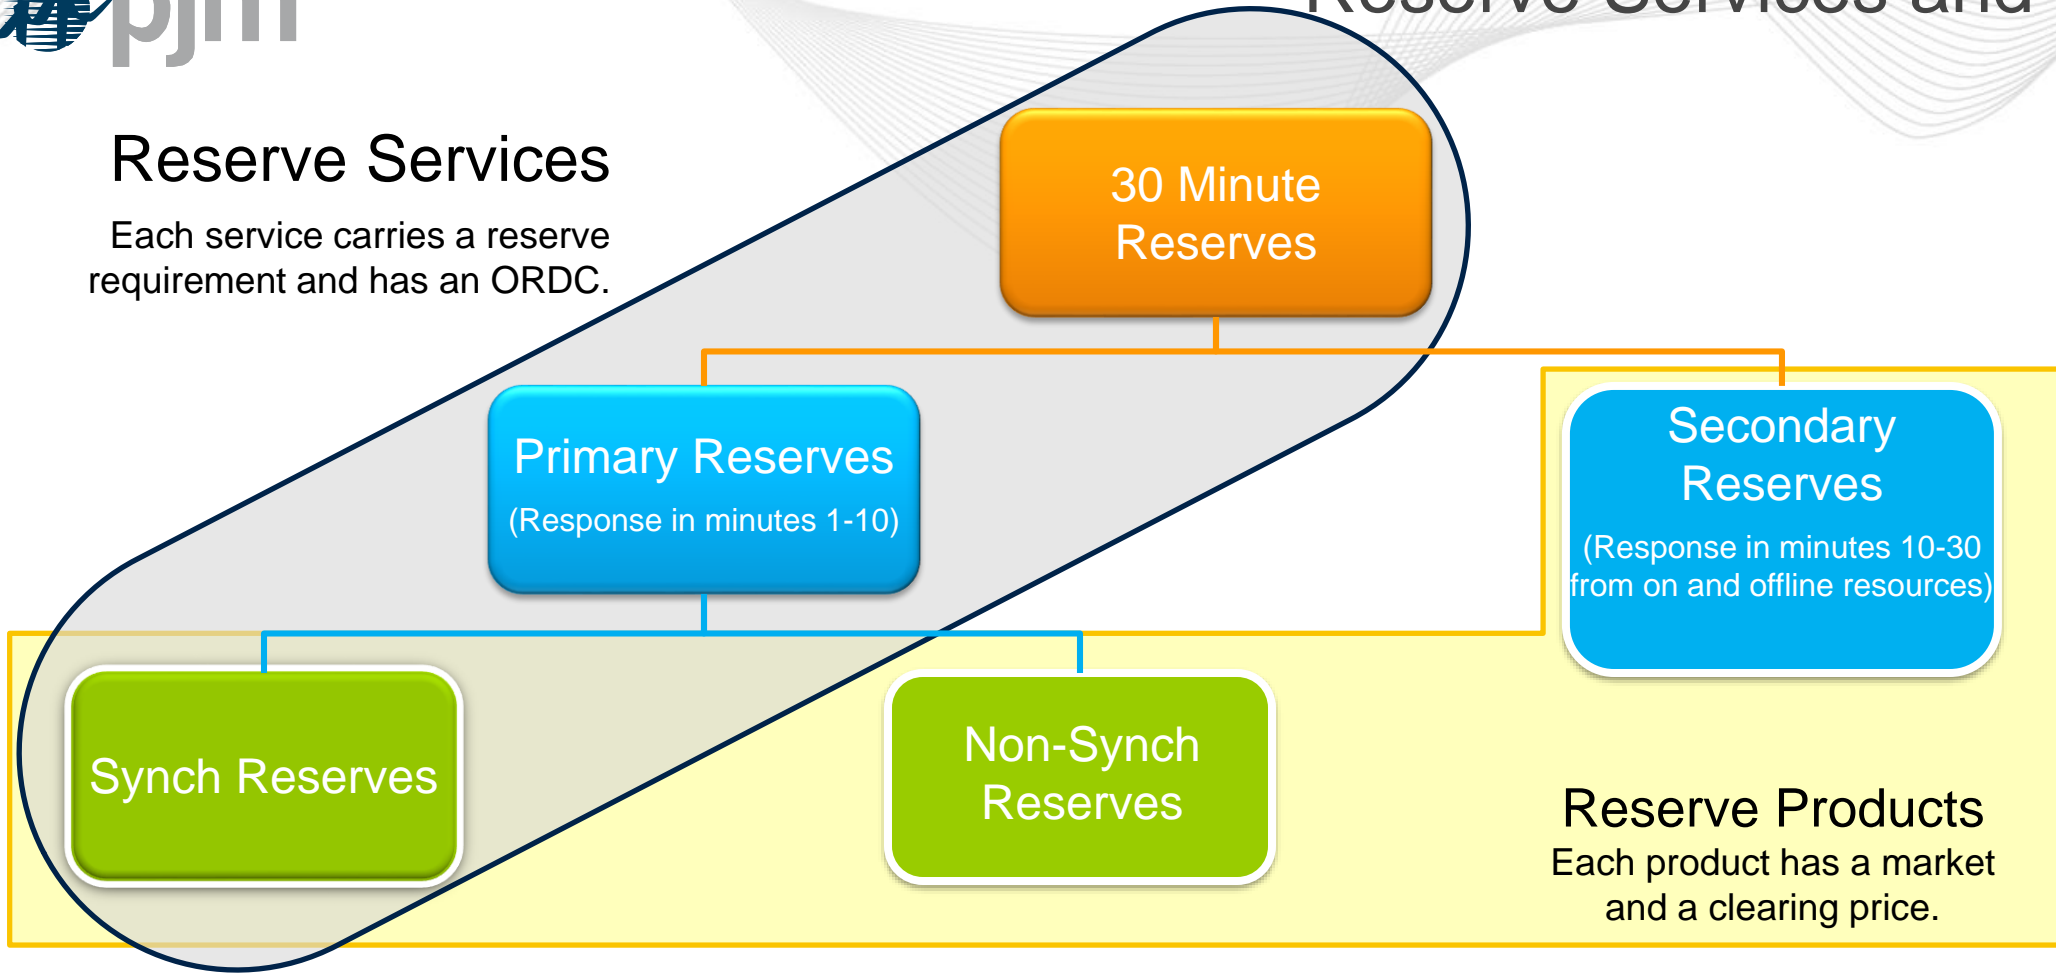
pjm

Reserve Services and

Reserve Services

Each service carries a reserve requirement and has an ORDC.

30 Minute Reserves

Primary Reserves
(Response in minutes 1-10)

Secondary Reserves
(Response in minutes 10-30 from on and offline resources)

Synch Reserves

Non-Synch Reserves

Reserve Products
Each product has a market and a clearing price.